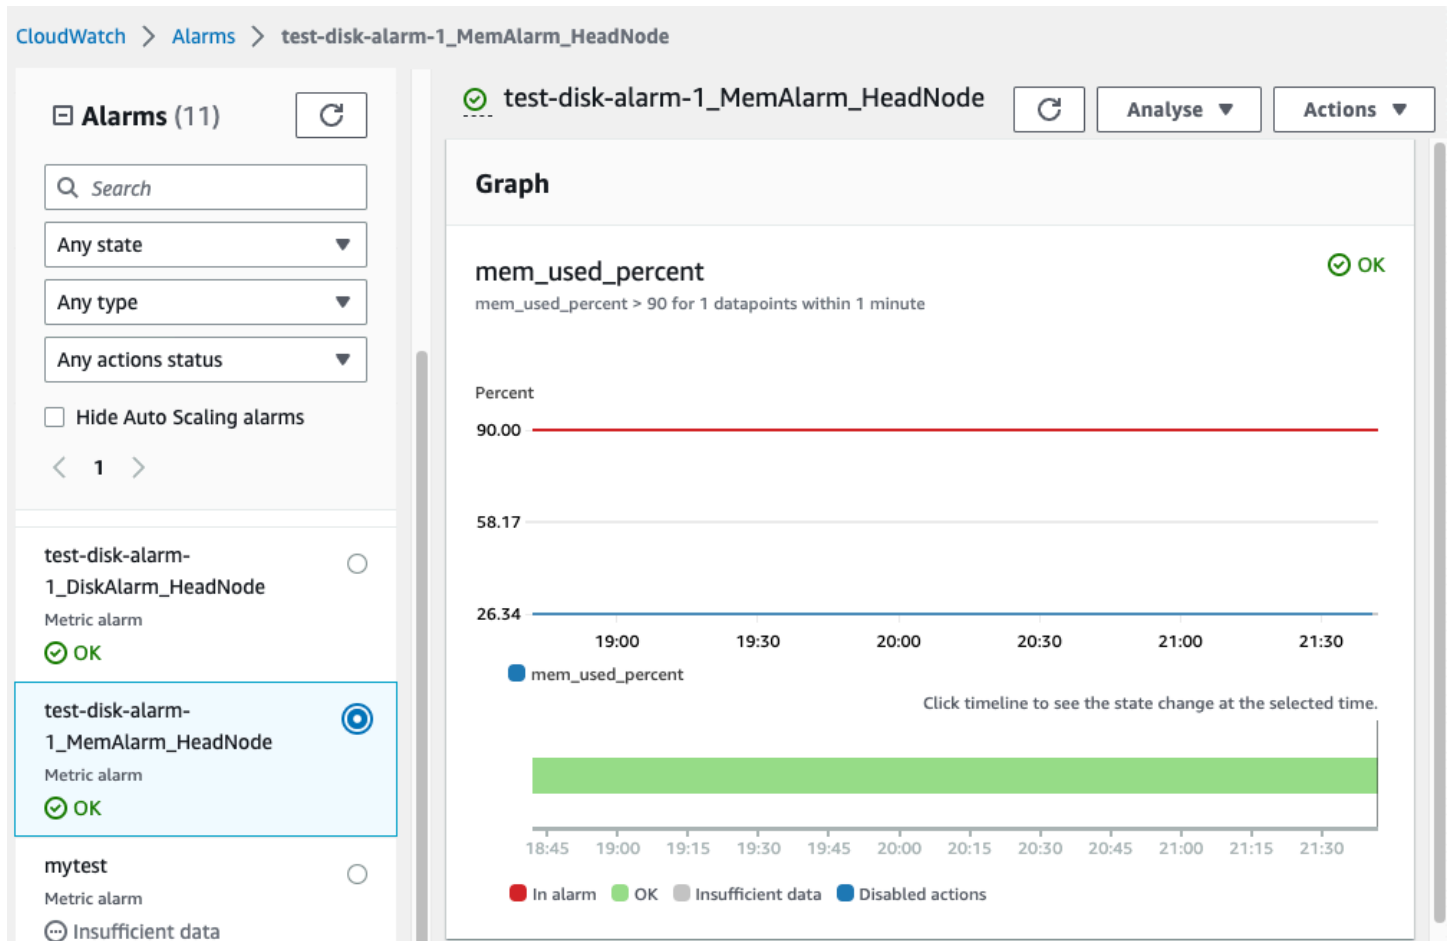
CloudWatch > Alarms > test-disk-alarm-1_MemAlarm_HeadNode

Alarms (11)

Search

Any state

Any type

Any actions status

Hide Auto Scaling alarms

1

test-disk-alarm-1_DiskAlarm_HeadNode
Metric alarm
OK

test-disk-alarm-1_MemAlarm_HeadNode
Metric alarm
OK

mytest
Metric alarm
Insufficient data

test-disk-alarm-1_MemAlarm_HeadNode

Analyse

Actions

Graph

mem_used_percent

OK

mem_used_percent > 90 for 1 datapoints within 1 minute

Percent

90.00

58.17

26.34

19:00 19:30 20:00 20:30 21:00 21:30

mem_used_percent

Click timeline to see the state change at the selected time.

18:45 19:00 19:15 19:30 19:45 20:00 20:15 20:30 20:45 21:00 21:15 21:30

In alarm OK Insufficient data Disabled actions